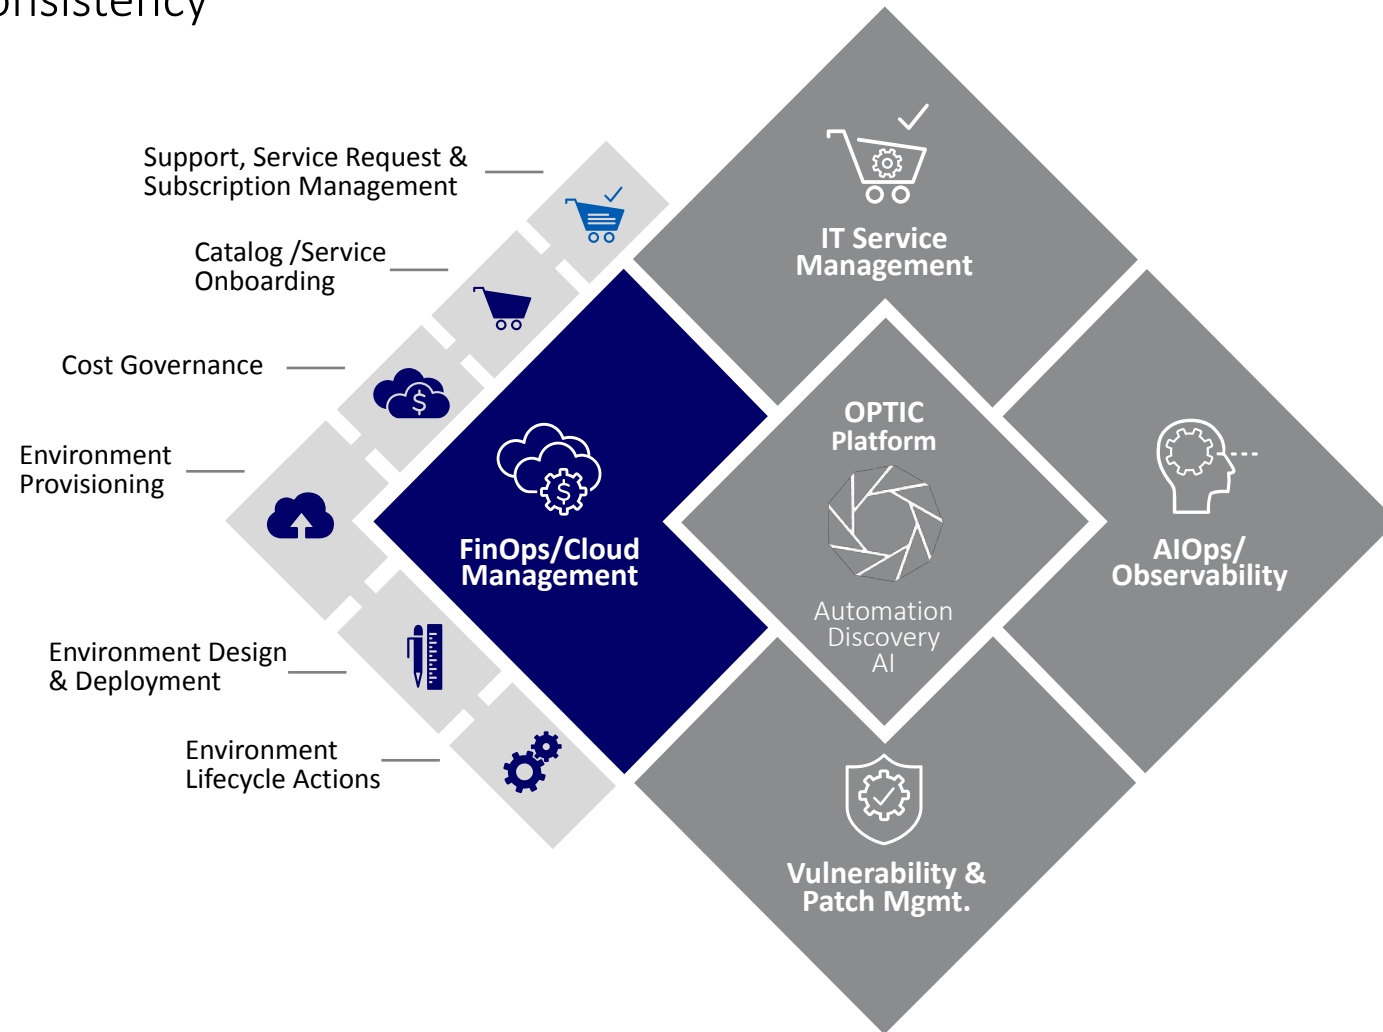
onsistency

Support, Service Request & Subscription Management

Catalog /Service Onboarding

Cost Governance

Environment Provisioning

Environment Design & Deployment

Environment Lifecycle Actions

IT Service Management

FinOps/Cloud Management

OPTIC Platform

Automation
Discovery
AI

AIOps/ Observability

Vulnerability & Patch Mgmt.